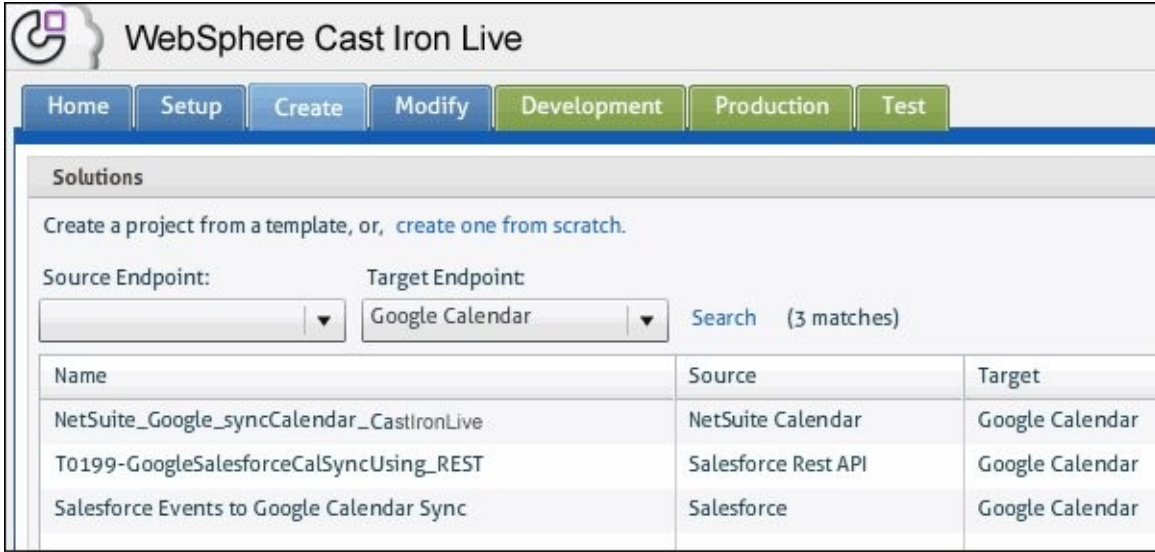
WebSphere Cast Iron Live

Home Setup Create Modify Development Production Test

Solutions

Create a project from a template, or, create one from scratch.

Source Endpoint:

Target Endpoint:

Google Calendar

Search (3 matches)

| Name | Source | Target |
|---|---|---|
| NetSuite_Google_syncCalendar_CastIronLive | NetSuite Calendar | Google Calendar |
| T0199-GoogleSalesforceCalSyncUsing_REST | Salesforce Rest API | Google Calendar |
| Salesforce Events to Google Calendar Sync | Salesforce | Google Calendar |